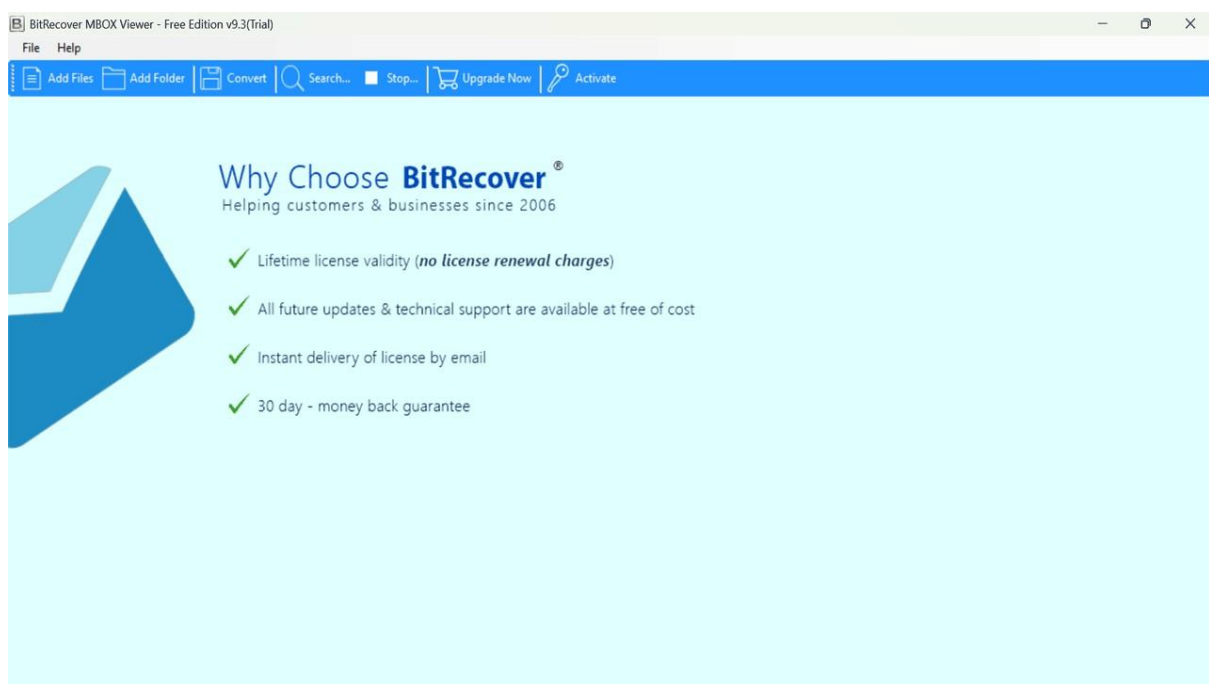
BitRecover MBOX Viewer - Free Edition v9.3(Trial)

File Help

Add Files Add Folder Convert Search... Stop... Upgrade Now Activate

Why Choose **BitRecover**®

Helping customers & businesses since 2006

✓ Lifetime license validity (***no license renewal charges***)

✓ All future updates & technical support are available at free of cost

✓ Instant delivery of license by email

✓ 30 day - money back guarantee